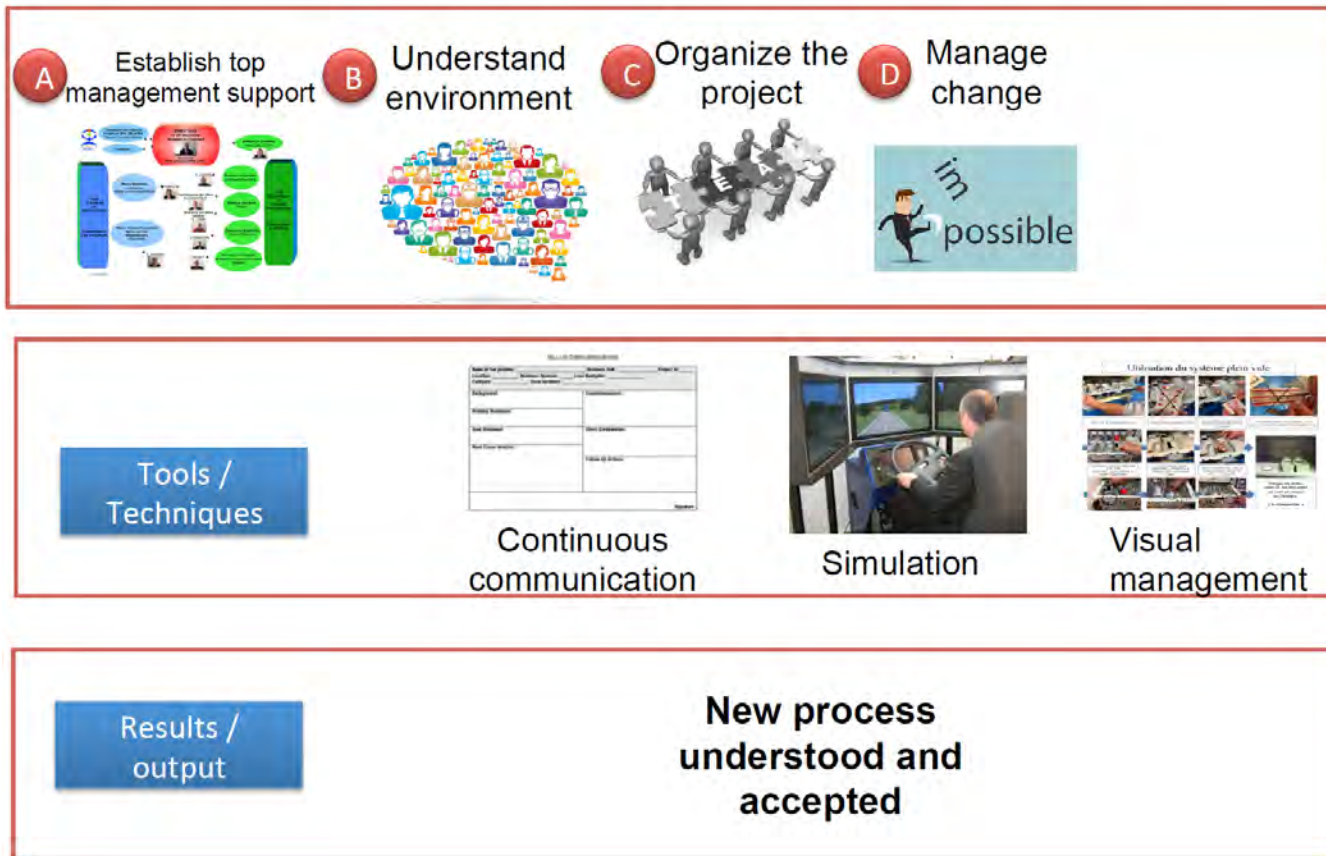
A Establish top management support

B Understand environment

C Organize the project

D Manage change

im possible

Tools / Techniques

Continuous communication

Simulation

Utilisation du système plein vide

Visual management

Results / output

**New process understood and accepted**